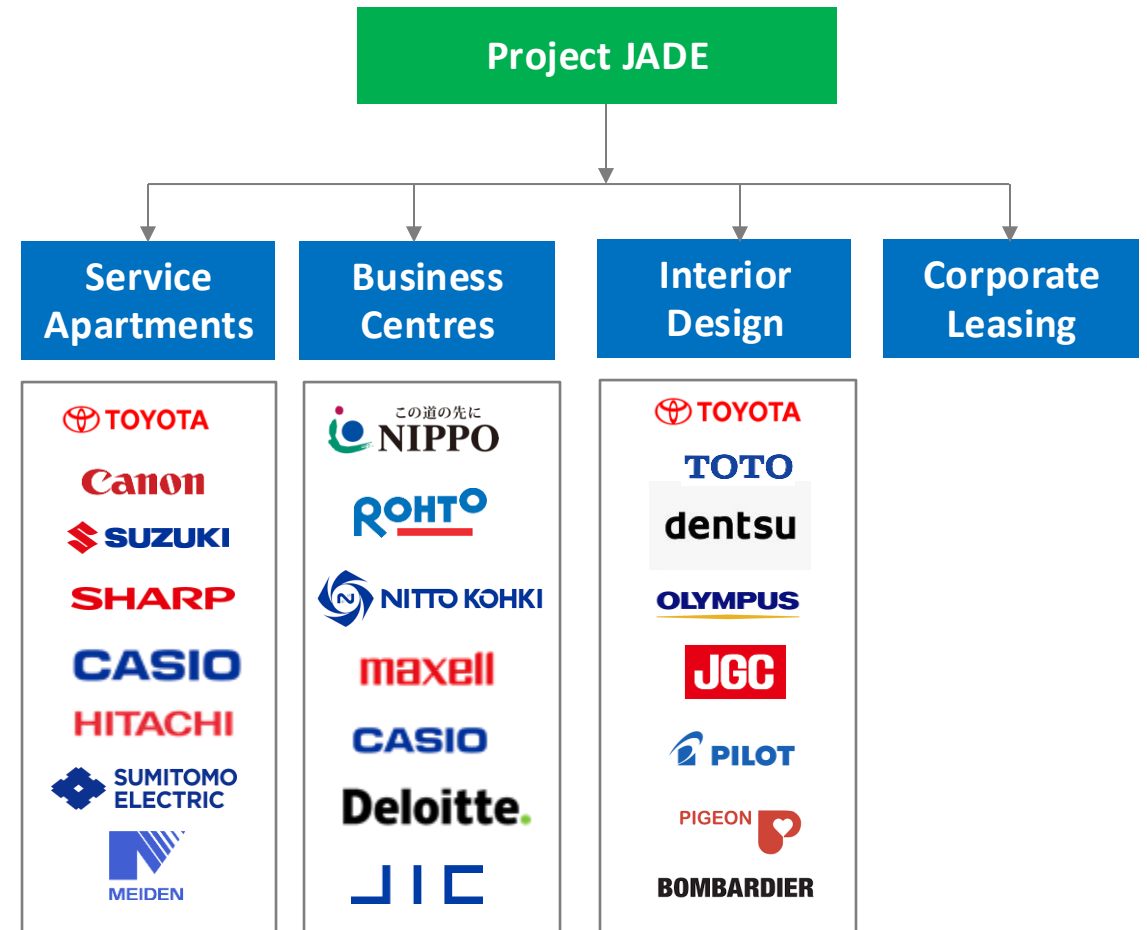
Project JADE

Service Apartments

Business Centres

Interior Design

Corporate Leasing

TOYOTA
Canon
SUZUKI
SHARP
CASIO
HITACHI
SUMITOMO ELECTRIC
MEIDEN

この道の先に NIPPO
ROHTO
NITTO KOHKI
maxell
CASIO
Deloitte.
JIC

TOYOTA
TOTO
dentsu
OLYMPUS
JGC
PILOT
PIGEON
BOMBARDIER